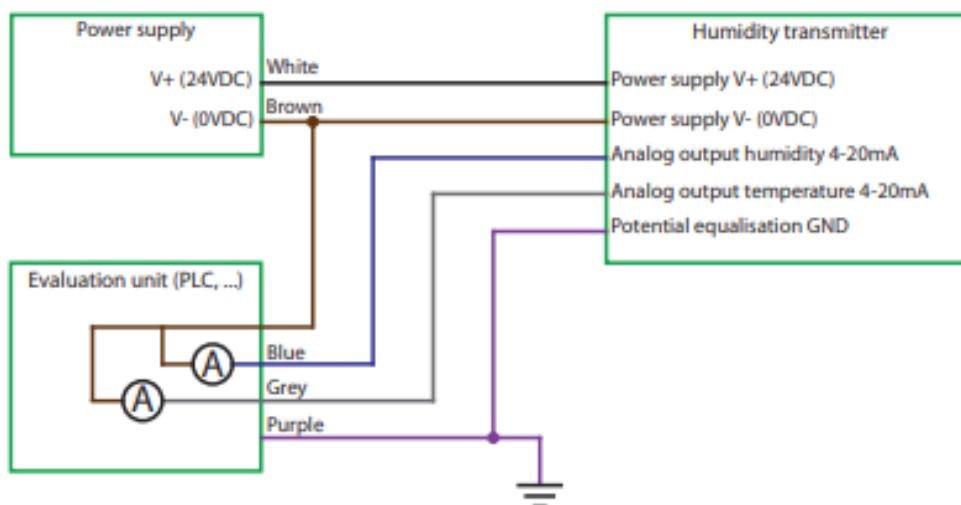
Power supply

V+ (24VDC)

V- (0VDC)

White

Brown

Humidity transmitter

Power supply V+ (24VDC)

Power supply V- (0VDC)

Analog output humidity 4-20mA

Analog output temperature 4-20mA

Potential equalisation GND

Evaluation unit (PLC, ...)

A

A

Blue

Grey

Purple